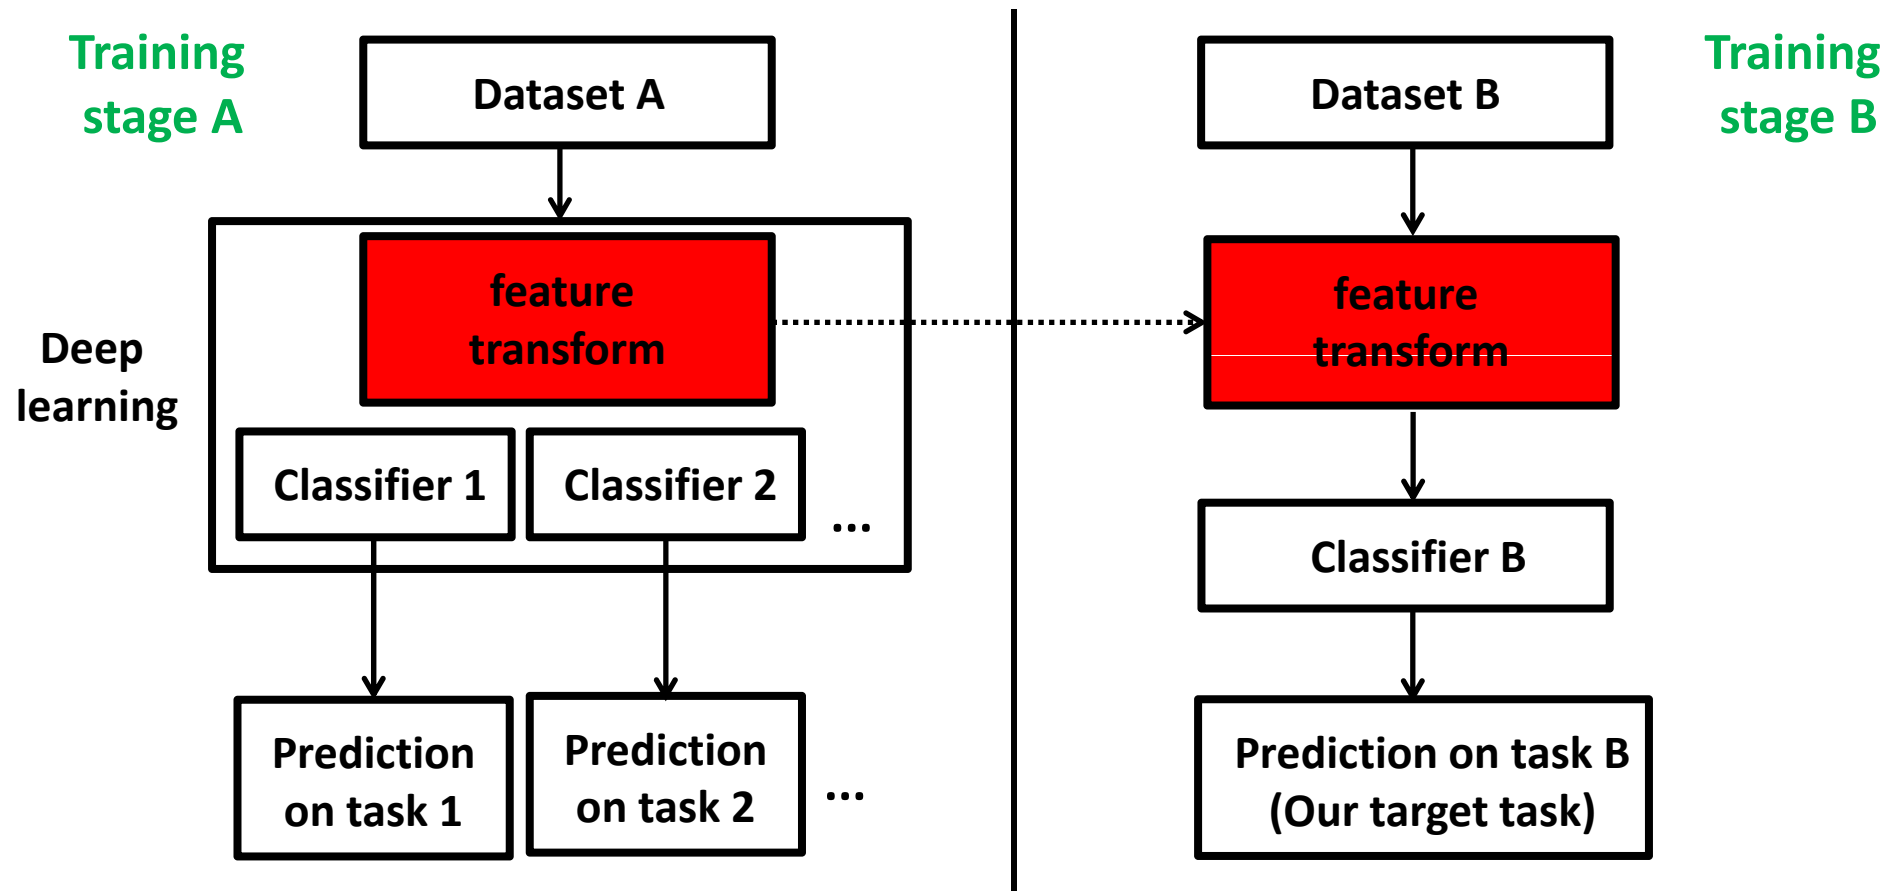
Training stage A

Dataset A

Deep learning

feature transform

Classifier 1

Classifier 2

...

Prediction on task 1

Prediction on task 2

...

Dataset B

Training stage B

feature transform

Classifier B

Prediction on task B (Our target task)